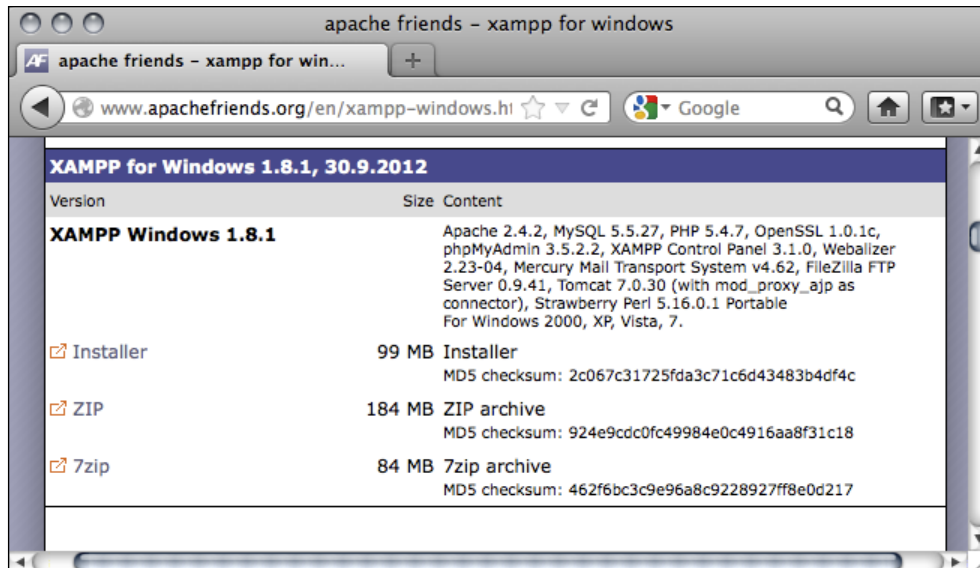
apache friends – xampp for windows

AF apache friends – xampp for win...

+

www.apachefriends.org/en/xampp-windows.ht

Google

XAMPP for Windows 1.8.1, 30.9.2012

| Version | Size | Content |
|---|---|---|
| XAMPP Windows 1.8.1 | | Apache 2.4.2, MySQL 5.5.27, PHP 5.4.7, OpenSSL 1.0.1c, phpMyAdmin 3.5.2.2, XAMPP Control Panel 3.1.0, Webalizer 2.23-04, Mercury Mail Transport System v4.62, FileZilla FTP Server 0.9.41, Tomcat 7.0.30 (with mod_proxy_ajp as connector), Strawberry Perl 5.16.0.1 Portable For Windows 2000, XP, Vista, 7. |
| Installer | 99 MB | Installer MD5 checksum: 2c067c31725fda3c71c6d43483b4df4c |
| ZIP | 184 MB | ZIP archive MD5 checksum: 924e9cdc0fc49984e0c4916aa8f31c18 |
| 7zip | 84 MB | 7zip archive MD5 checksum: 462f6bc3c9e96a8c9228927ff8e0d217 |